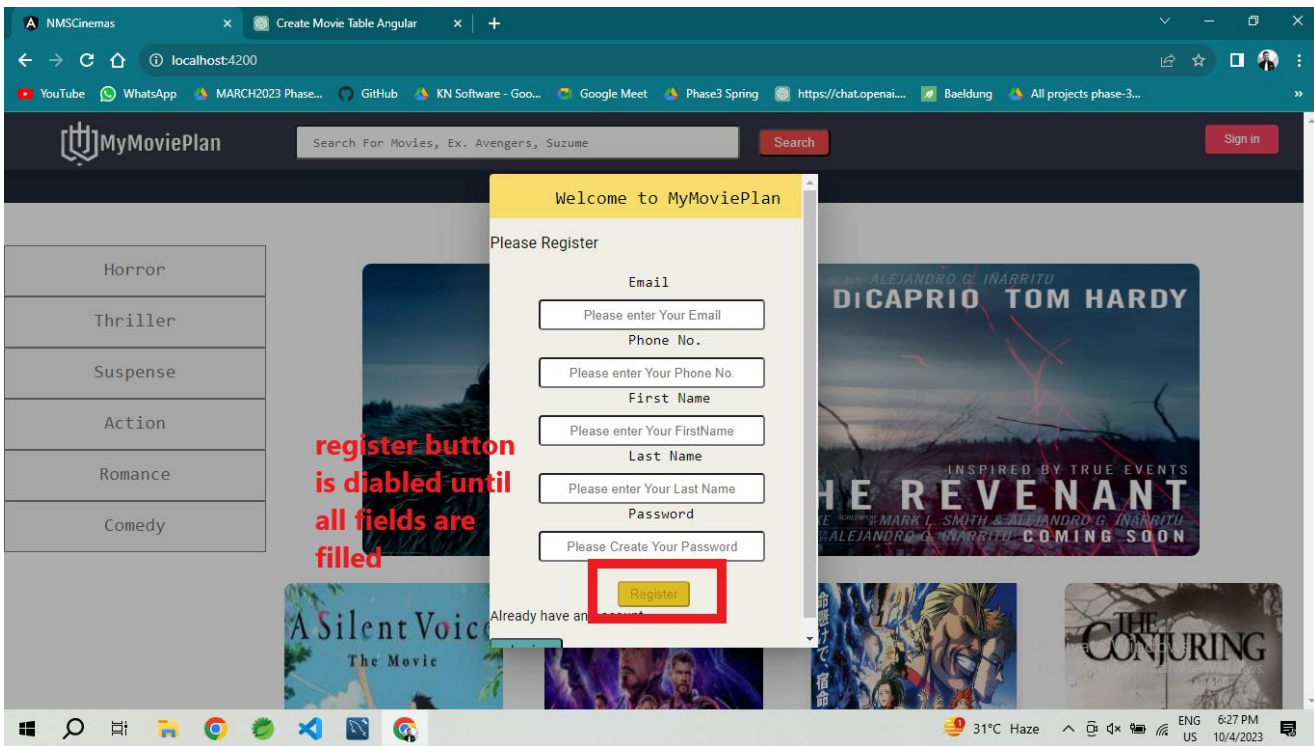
NMSCinemas
Create Movie Table Angular
localhost:4200
YouTube WhatsApp MARCH2023 Phase... GitHub KN Software - Goo... Google Meet Phase3 Spring https://chat.openai.... Baeldung All projects phase-3...

MyMoviePlan
Search For Movies, Ex. Avengers, Suzume
Search
Sign in

Horror
Thriller
Suspense
Action
Romance
Comedy

Welcome to MyMoviePlan
Please Register
Email
Please enter Your Email
Phone No.
Please enter Your Phone No.
First Name
Please enter Your FirstName
Last Name
Please enter Your Last Name
Password
Please Create Your Password
Register
Already have an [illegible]

register button is diabled until all fields are filled

ALEJANDRO G. IÑARRITU
DICAPRIO TOM HARDY
INSPIRED BY TRUE EVENTS
HE REVENANT
MARK L. SMITH & ALEJANDRO G. IÑARRITU
ALEJANDRO G. IÑARRITU COMING SOON

A Silent Voice
The Movie
THE CONJURING

31°C Haze
ENG US
6:27 PM
10/4/2023